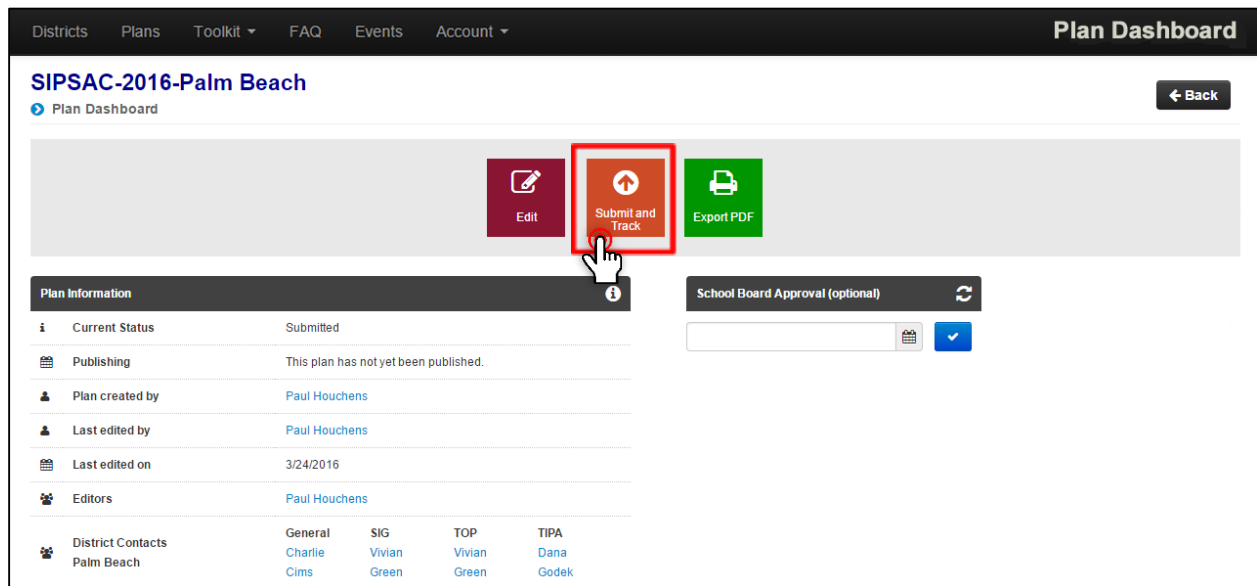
Districts Plans Toolkit ▾ FAQ Events Account ▾

Plan Dashboard

SIPSAC-2016-Palm Beach

Plan Dashboard

Back

Edit

Submit and Track

Export PDF

Plan Information

| | | |
|---|---|---|
| i | Current Status | Submitted |
| | Publishing | This plan has not yet been published. |
| | Plan created by | Paul Houchens |
| | Last edited by | Paul Houchens |
| | Last edited on | 3/24/2016 |
| | Editors | Paul Houchens |
| | District Contacts Palm Beach | General Charlie Cims; SIG Vivian Green; TOP Vivian Green; TIPA Dana Godek |

School Board Approval (optional)